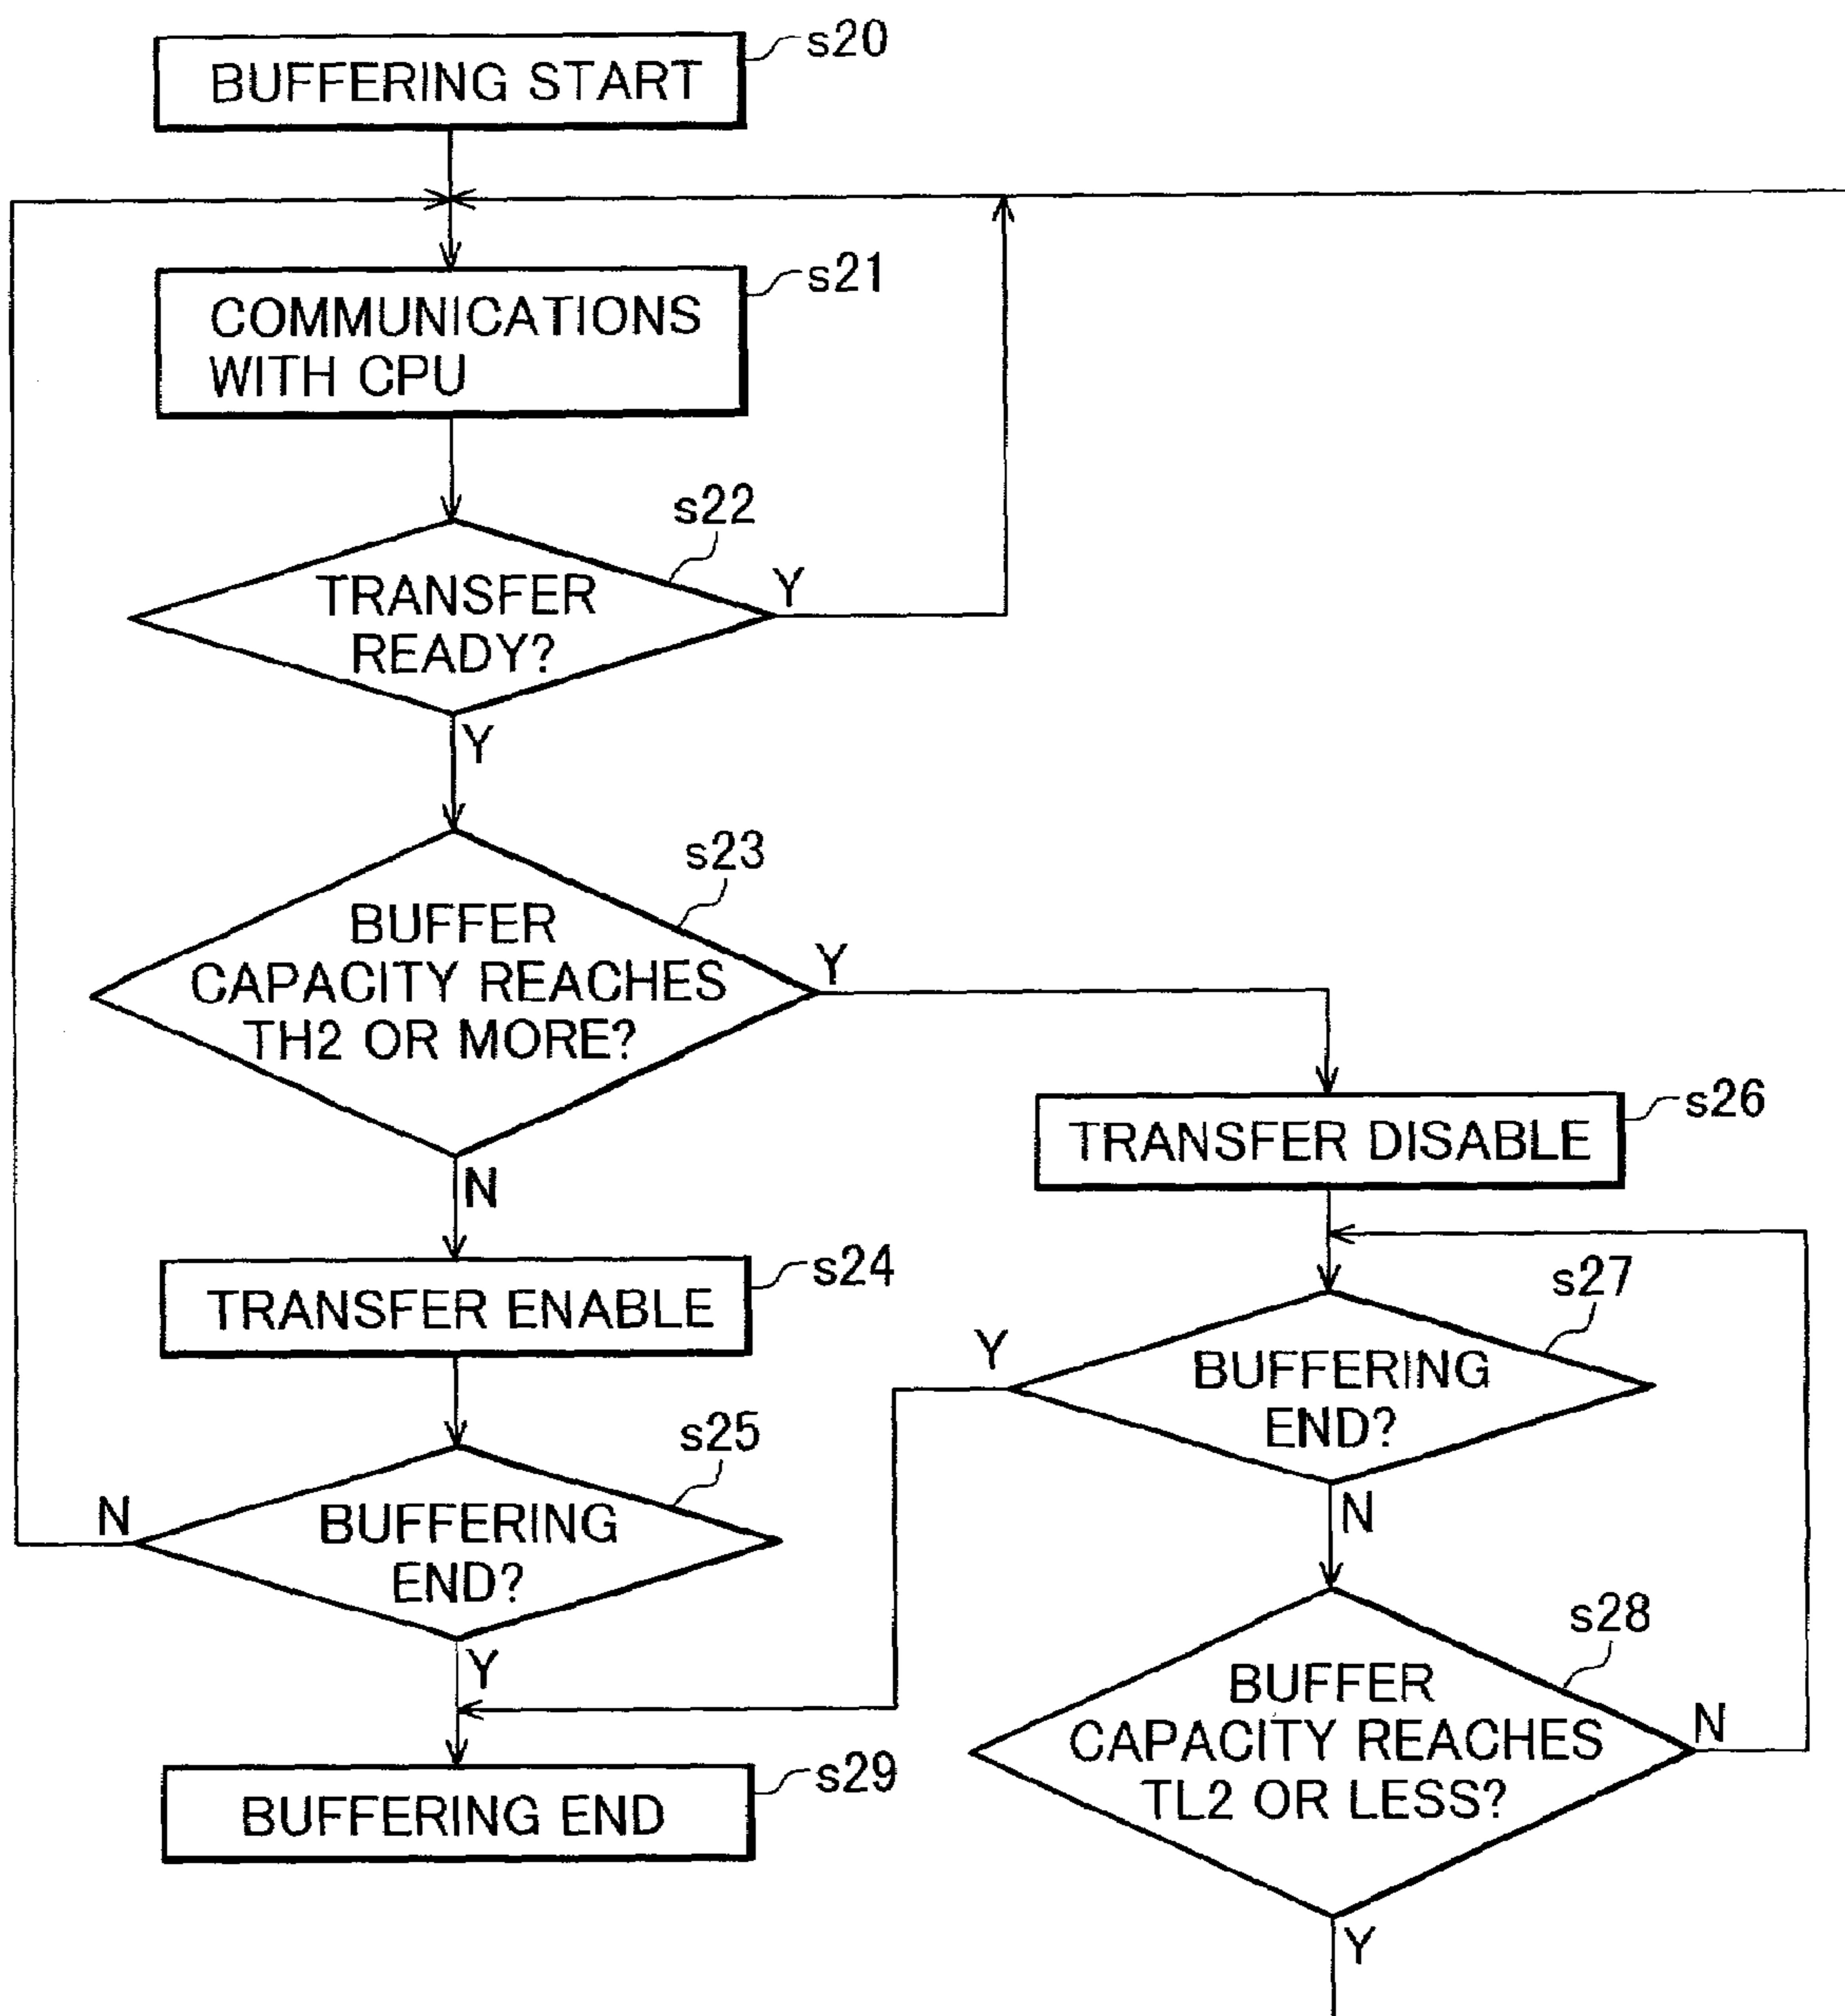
BUFFERING START
s20

COMMUNICATIONS WITH CPU
s21

s22
TRANSFER READY?
Y
Y

s23
BUFFER CAPACITY REACHES TH2 OR MORE?
Y
N

TRANSFER DISABLE
s26

TRANSFER ENABLE
s24

s27
Y
BUFFERING END?
N

s25
N
BUFFERING END?
Y

s28
BUFFER CAPACITY REACHES TL2 OR LESS?
N
Y

BUFFERING END
s29